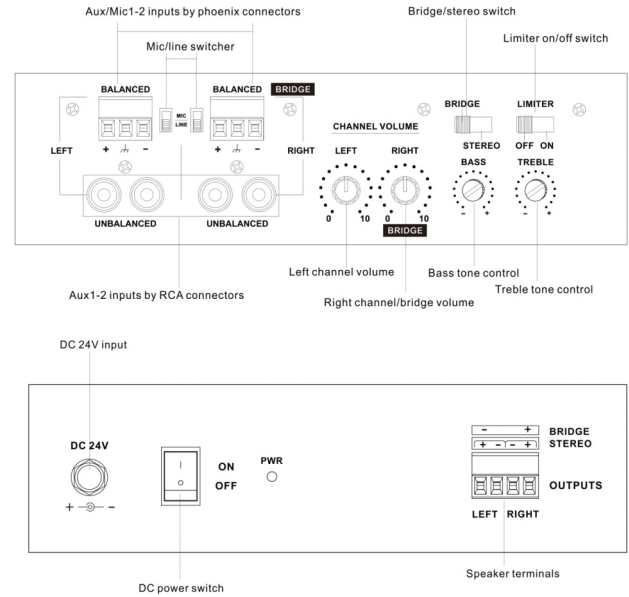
Aux/Mic1-2 inputs by phoenix connectors

Mic/line switcher

Bridge/stereo switch

Limiter on/off switch

BALANCED

MIC

LINE

BALANCED

BRIDGE

BRIDGE

LIMITER

CHANNEL VOLUME

STEREO

OFF ON

LEFT

+ ⏚ -

+ ⏚ -

RIGHT

LEFT

RIGHT

BASS

TREBLE

0 10

0 10

- +

- +

UNBALANCED

UNBALANCED

BRIDGE

Left channel volume

Bass tone control

Aux1-2 inputs by RCA connectors

Right channel/bridge volume

Treble tone control

DC 24V input

DC 24V

+ - ◎ - -

I

O

ON

OFF

PWR

- +

+ - - +

BRIDGE

STEREO

OUTPUTS

LEFT RIGHT

DC power switch

Speaker terminals